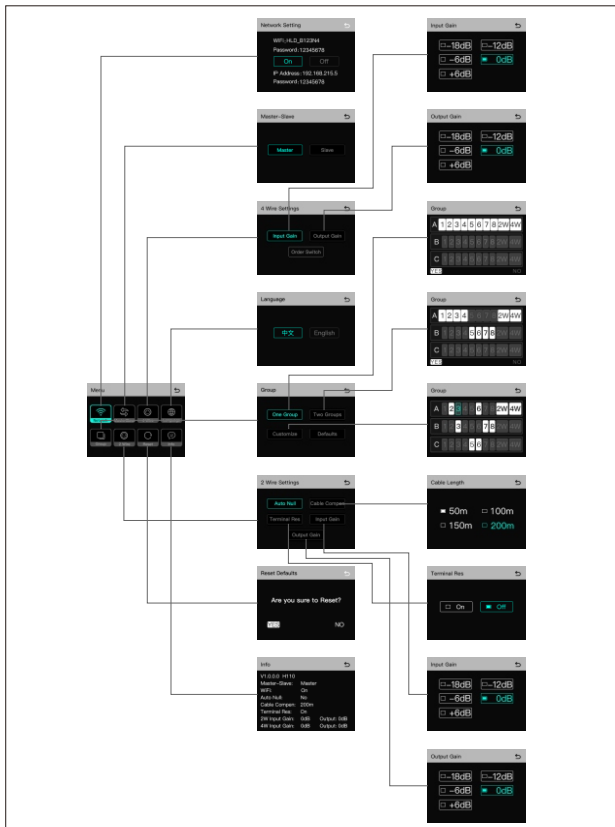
Network Setting
WiFi: HLD_S123N4
Password: 12345678
On Off
IP Address: 192.168.215.5
Password: 12345678

Input Gain
−18dB −12dB
−6dB 0dB
+6dB

Master-Slave
Master Slave

Output Gain
−18dB −12dB
−6dB 0dB
+6dB

4 Wire Settings
Input Gain Output Gain
Order Switch

Group
A 1 2 3 4 5 6 7 8 2W 4W
B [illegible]
C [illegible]
YES NO

Language
中文 English

Group
A 1 2 3 4 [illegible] 2W 4W
B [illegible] 5 6 7 8 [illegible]
C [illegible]
YES NO

Menu
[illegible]

Group
One Group Two Groups
Customize Defaults

Group
A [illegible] 6 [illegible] 2W 4W
B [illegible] 3 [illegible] 7 8 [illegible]
C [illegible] 5 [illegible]

2 Wire Settings
Auto Null Cable Compen.
Terminal Res Input Gain
Output Gain

Cable Length
50m 100m
150m 200m

Reset Defaults
Are you sure to Reset?
YES NO

Terminal Res
On Off

Info
V1.0.0.0 · H110
Master-Slave: Master
WiFi: On
Auto Null: No
Cable Compen.: 200m
Terminal Res: On
2W Input Gain: 0dB Output: 0dB
4W Input Gain: 0dB Output: 0dB

Input Gain
−18dB −12dB
−6dB 0dB
+6dB

Output Gain
−18dB −12dB
−6dB 0dB
+6dB